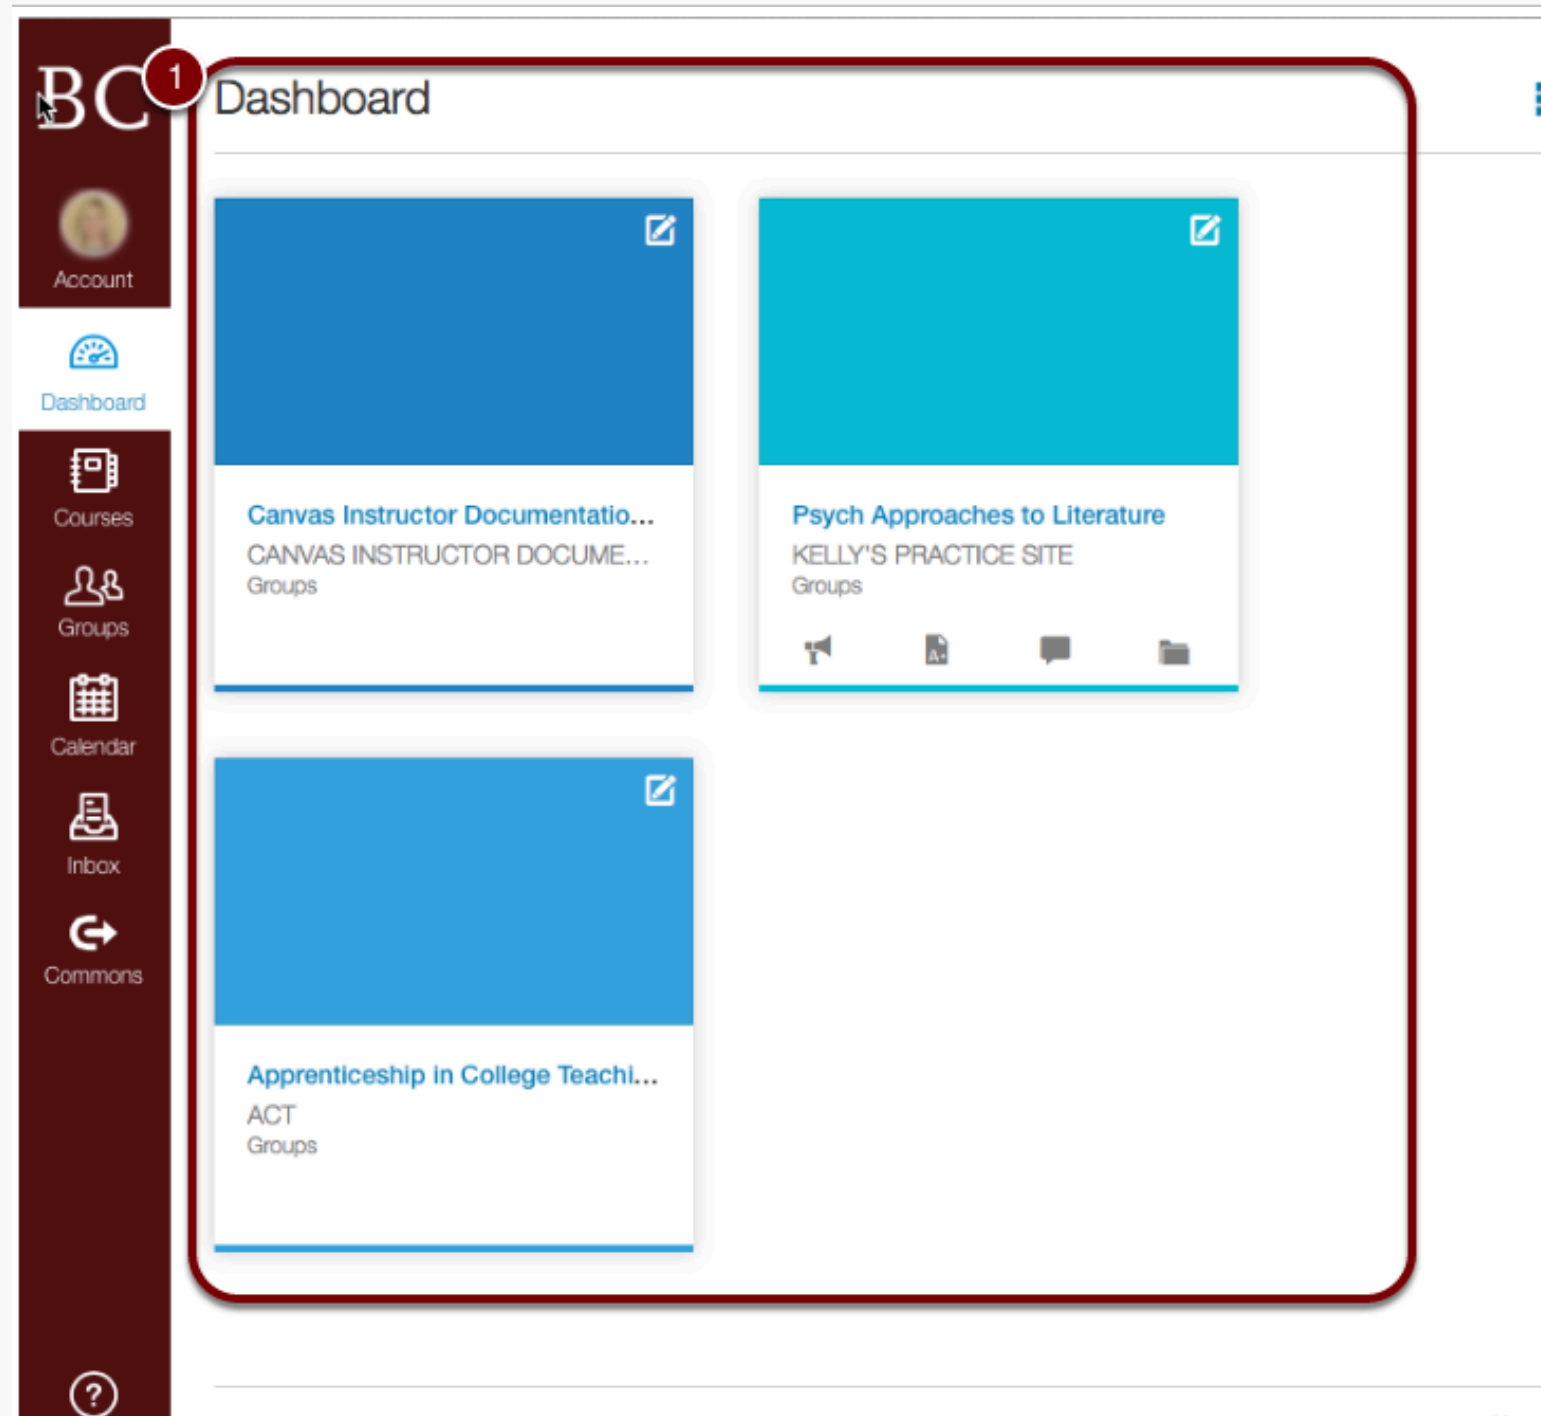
BC
1
Account
Dashboard
Courses
Groups
Calendar
Inbox
Commons
?

Dashboard

Canvas Instructor Documentatio...
CANVAS INSTRUCTOR DOCUME...
Groups

Psych Approaches to Literature
KELLY'S PRACTICE SITE
Groups

Apprenticeship in College Teachi...
ACT
Groups